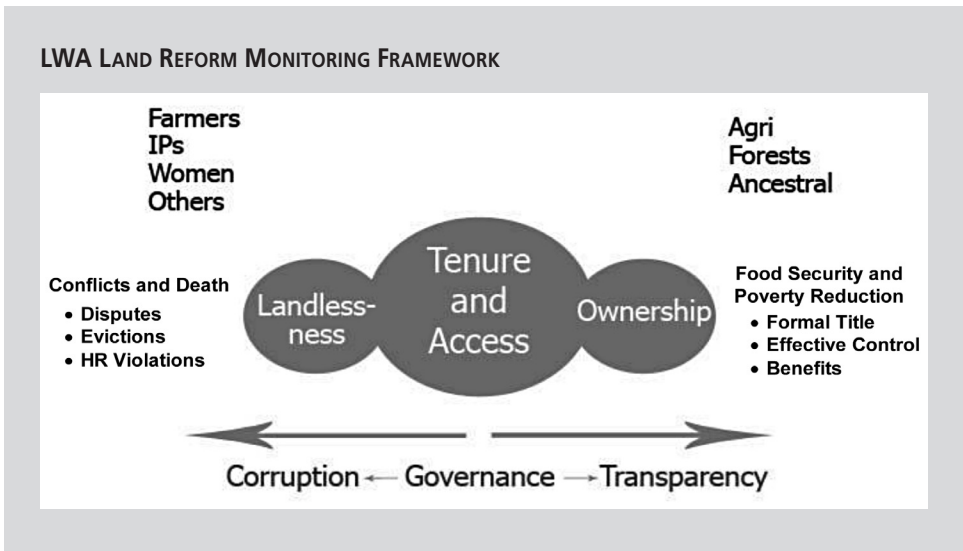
LWA LAND REFORM MONITORING FRAMEWORK

Farmers
IPs
Women
Others

Agri
Forests
Ancestral

Conflicts and Death
• Disputes
• Evictions
• HR Violations

Landlessness

Tenure and Access

Ownership

Food Security and Poverty Reduction
• Formal Title
• Effective Control
• Benefits

Corruption ← Governance → Transparency